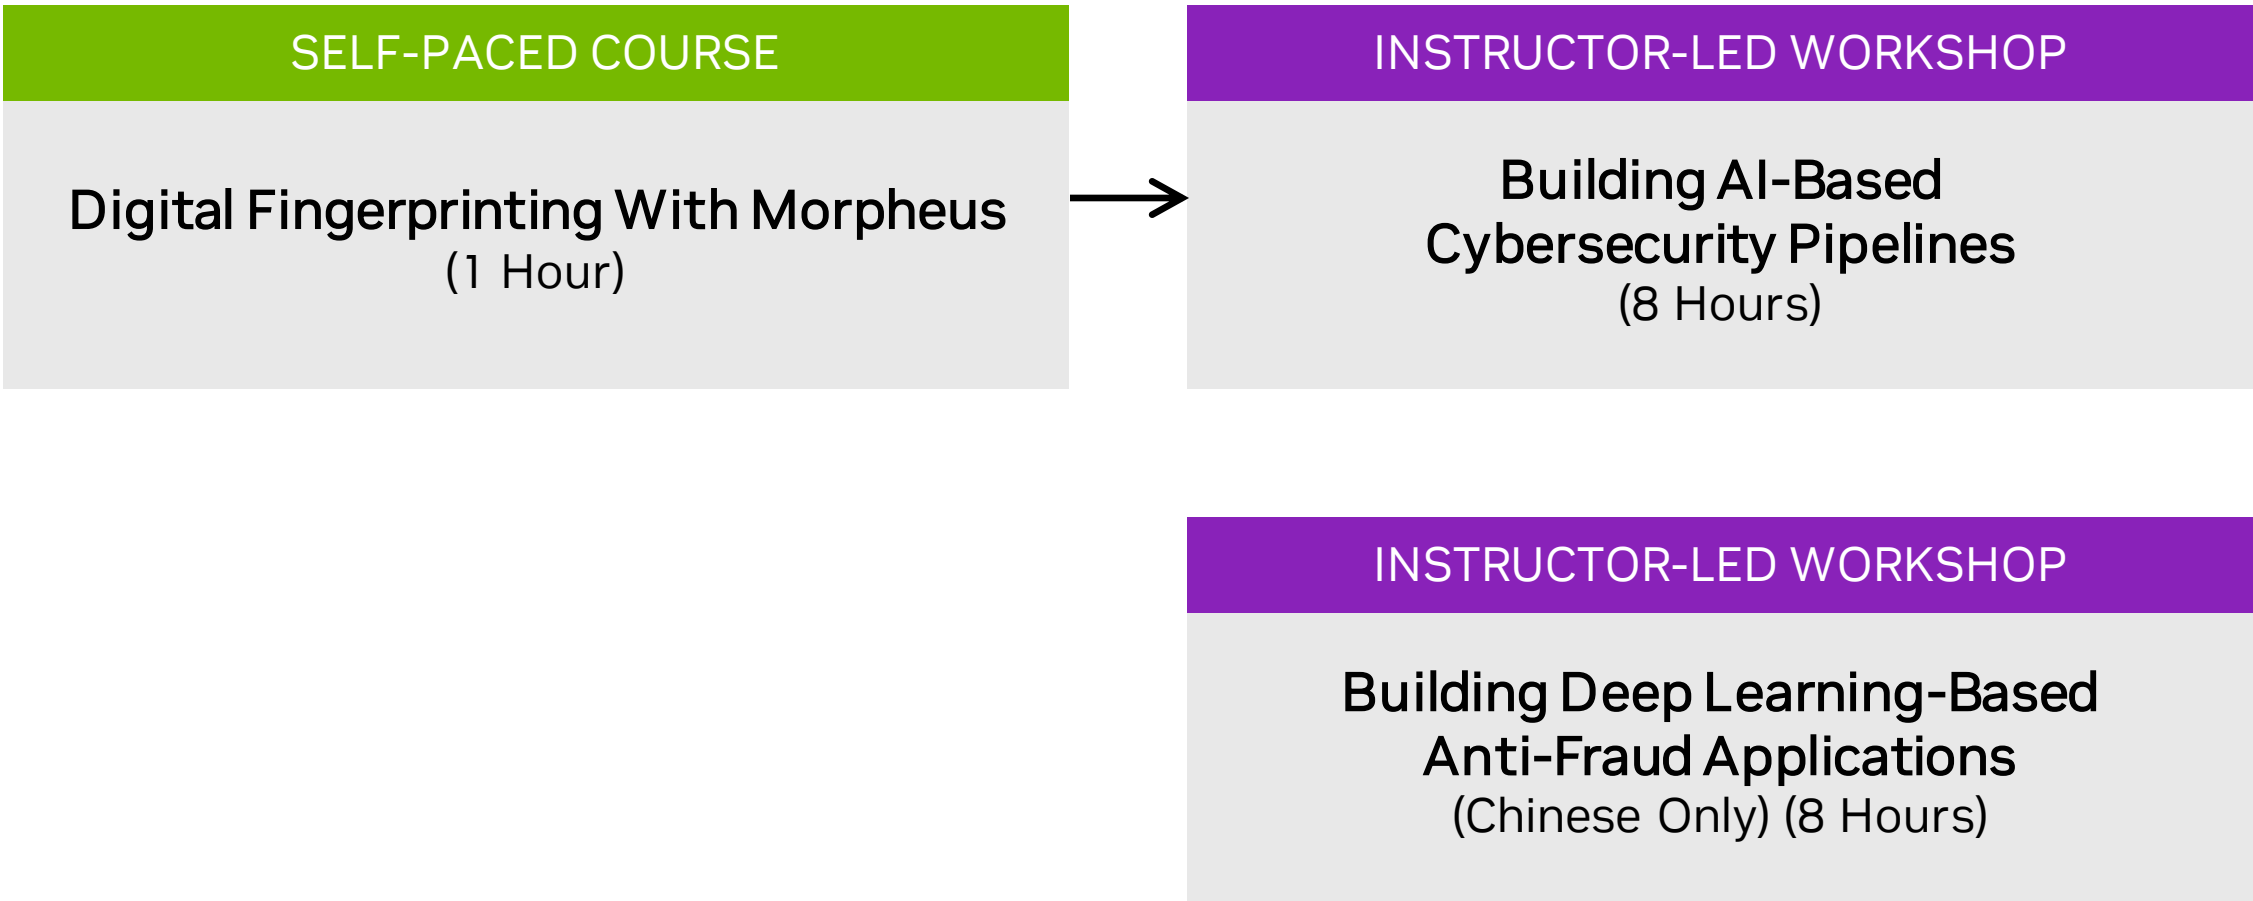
SELF-PACED COURSE

Digital Fingerprinting With Morpheus
(1 Hour)

INSTRUCTOR-LED WORKSHOP

Building AI-Based Cybersecurity Pipelines
(8 Hours)

INSTRUCTOR-LED WORKSHOP

Building Deep Learning-Based Anti-Fraud Applications
(Chinese Only) (8 Hours)